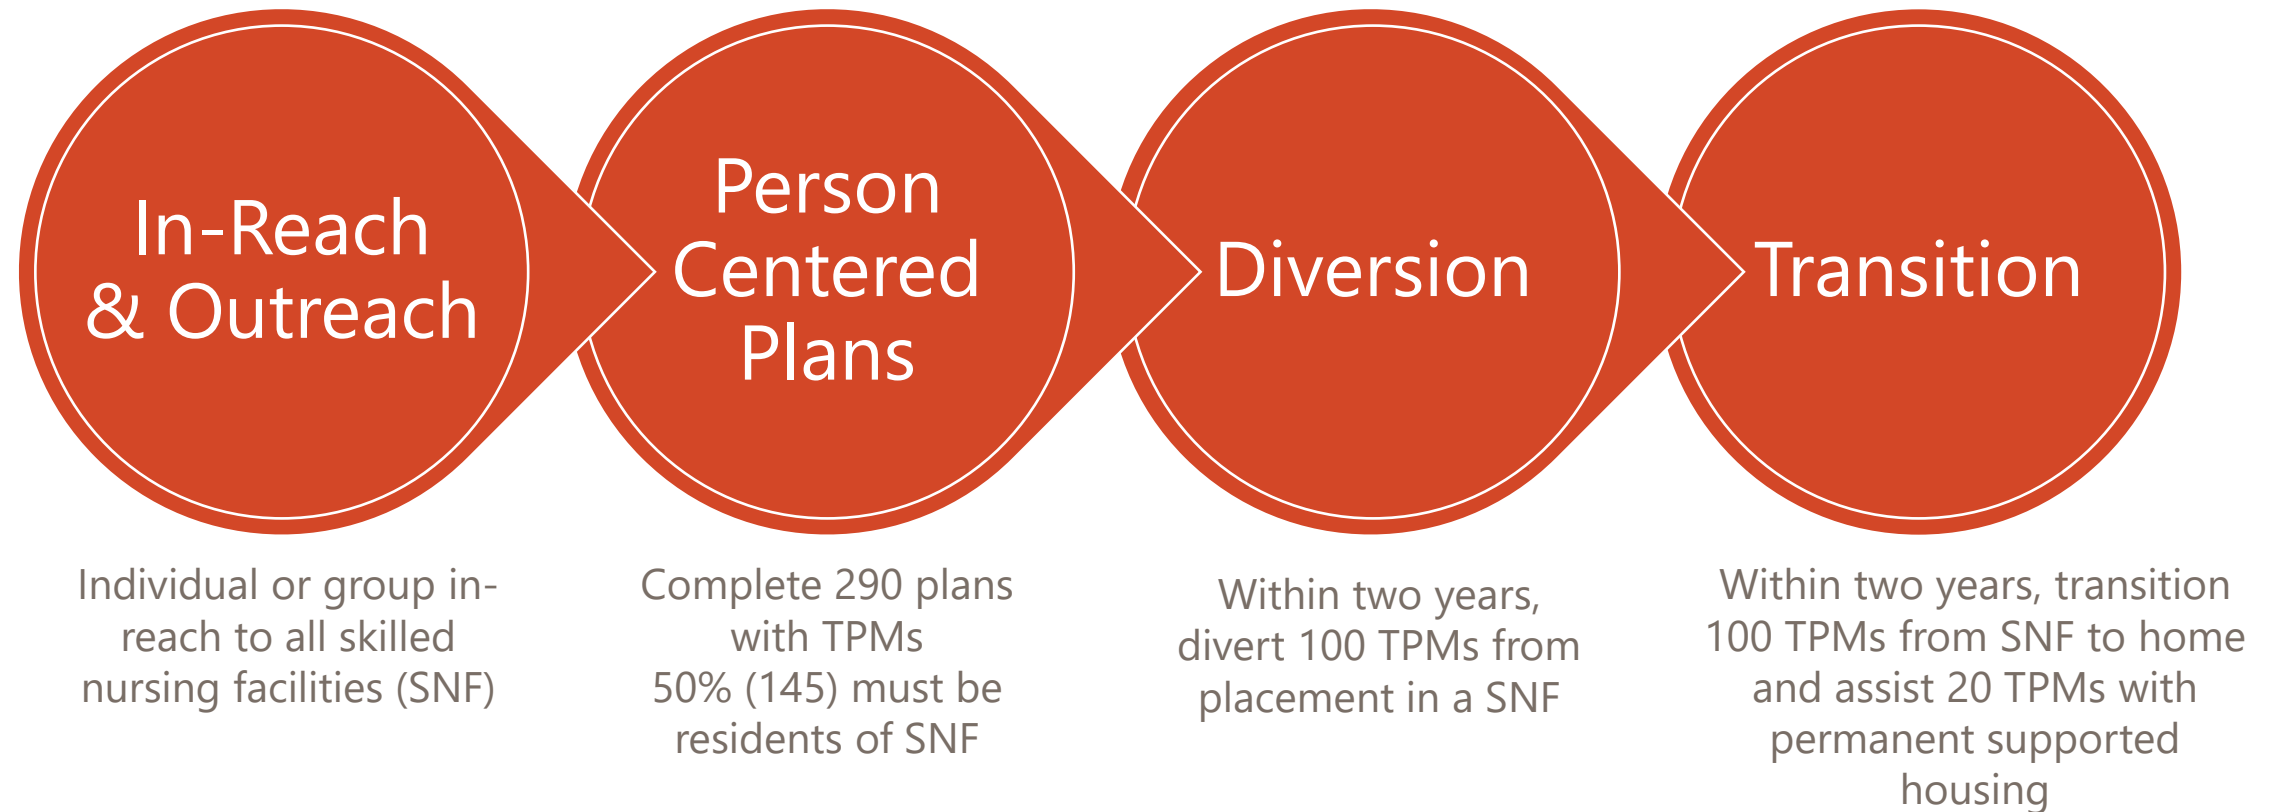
In-Reach & Outreach

Person Centered Plans

Diversion

Transition

Individual or group in-reach to all skilled nursing facilities (SNF)

Complete 290 plans with TPMs
50% (145) must be residents of SNF

Within two years, divert 100 TPMs from placement in a SNF

Within two years, transition 100 TPMs from SNF to home and assist 20 TPMs with permanent supported housing